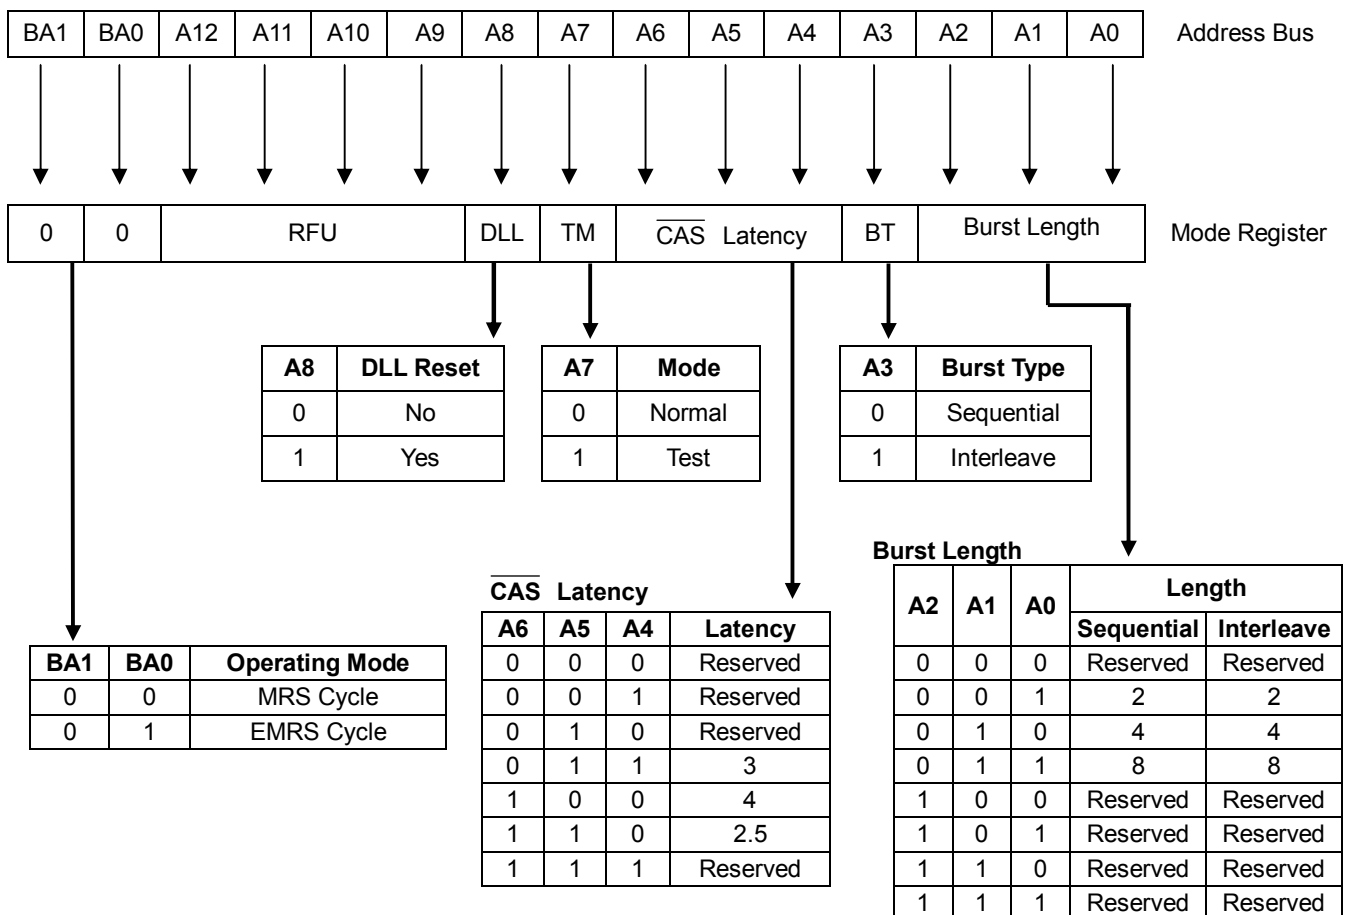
| BA1 | BA0 | A12 | A11 | A10 | A9 | A8 | A7 | A6 | A5 | A4 | A3 | A2 | A1 | A0 |
|---|---|---|---|---|---|---|---|---|---|---|---|---|---|---|

Address Bus

| 0 | 0 | RFU | DLL | TM | $\overline{CAS}$ Latency | BT | Burst Length |
|---|---|---|---|---|---|---|---|

Mode Register

| A8 | DLL Reset |
|---|---|
| 0 | No |
| 1 | Yes |

| A7 | Mode |
|---|---|
| 0 | Normal |
| 1 | Test |

| A3 | Burst Type |
|---|---|
| 0 | Sequential |
| 1 | Interleave |

Burst Length

| A2 | A1 | A0 | Length Sequential | Length Interleave |
|---|---|---|---|---|
| 0 | 0 | 0 | Reserved | Reserved |
| 0 | 0 | 1 | 2 | 2 |
| 0 | 1 | 0 | 4 | 4 |
| 0 | 1 | 1 | 8 | 8 |
| 1 | 0 | 0 | Reserved | Reserved |
| 1 | 0 | 1 | Reserved | Reserved |
| 1 | 1 | 0 | Reserved | Reserved |
| 1 | 1 | 1 | Reserved | Reserved |

$\overline{CAS}$ Latency

| A6 | A5 | A4 | Latency |
|---|---|---|---|
| 0 | 0 | 0 | Reserved |
| 0 | 0 | 1 | Reserved |
| 0 | 1 | 0 | Reserved |
| 0 | 1 | 1 | 3 |
| 1 | 0 | 0 | 4 |
| 1 | 1 | 0 | 2.5 |
| 1 | 1 | 1 | Reserved |

| BA1 | BA0 | Operating Mode |
|---|---|---|
| 0 | 0 | MRS Cycle |
| 0 | 1 | EMRS Cycle |